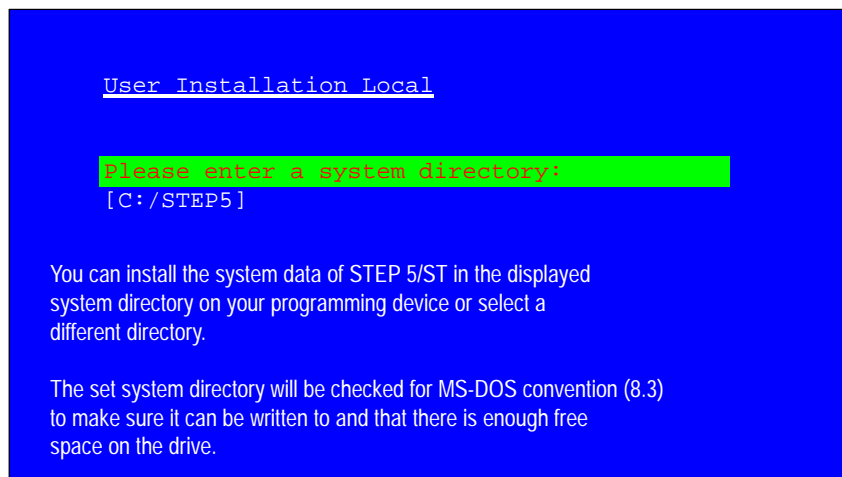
User Installation Local

Please enter a system directory:
[C:/STEP5]

You can install the system data of STEP 5/ST in the displayed system directory on your programming device or select a different directory.

The set system directory will be checked for MS-DOS convention (8.3) to make sure it can be written to and that there is enough free space on the drive.